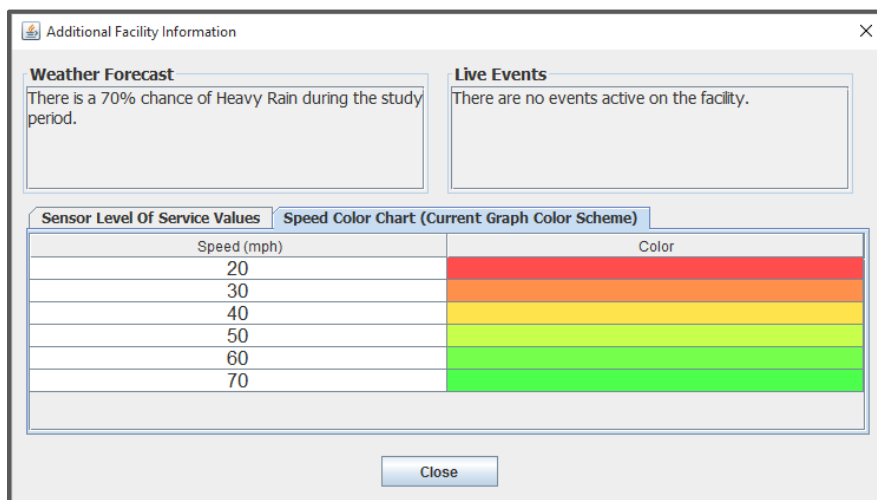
Additional Facility Information

Weather Forecast
There is a 70% chance of Heavy Rain during the study period.

Live Events
There are no events active on the facility.

Sensor Level Of Service Values | Speed Color Chart (Current Graph Color Scheme)

| Speed (mph) | Color |
|---|---|
| 20 | |
| 30 | |
| 40 | |
| 50 | |
| 60 | |
| 70 | |

Close